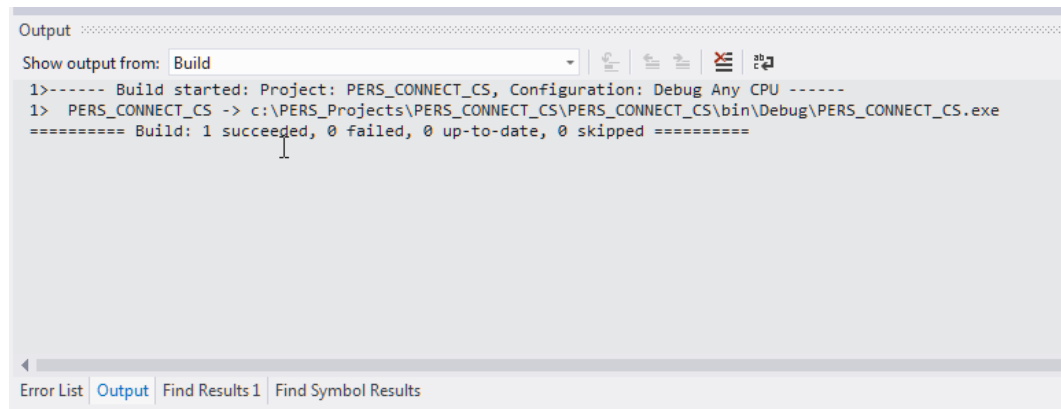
Output

Show output from: Build

1>------ Build started: Project: PERS_CONNECT_CS, Configuration: Debug Any CPU ------
1>  PERS_CONNECT_CS -> c:\PERS_Projects\PERS_CONNECT_CS\PERS_CONNECT_CS\bin\Debug\PERS_CONNECT_CS.exe
========== Build: 1 succeeded, 0 failed, 0 up-to-date, 0 skipped ==========

Error List | Output | Find Results 1 | Find Symbol Results